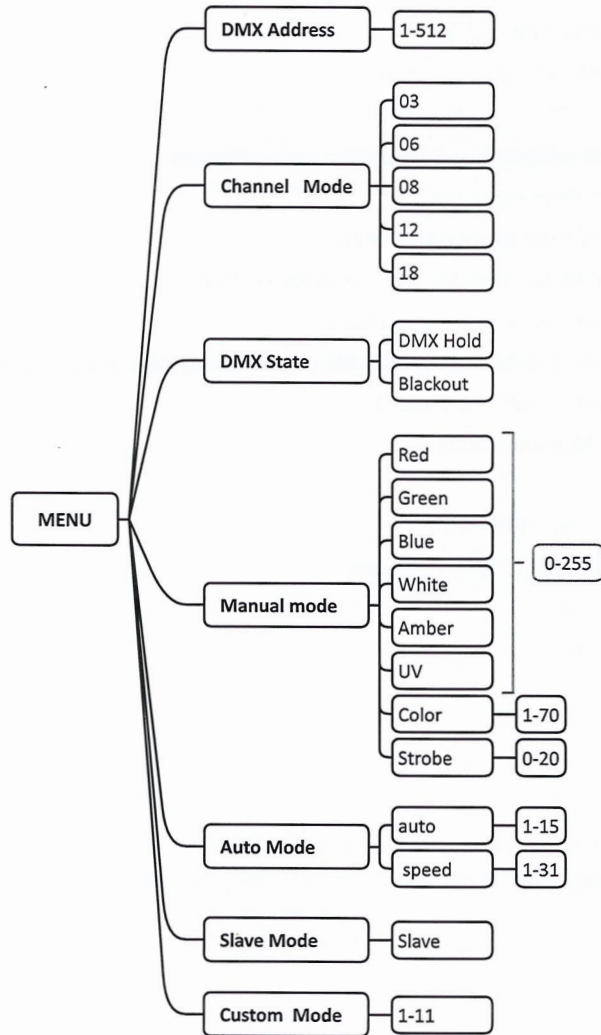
MENU

DMX Address
1-512

Channel Mode
03
06
08
12
18

DMX State
DMX Hold
Blackout

Manual mode
Red
Green
Blue
White
Amber
UV
0-255
Color
1-70
Strobe
0-20

Auto Mode
auto
1-15
speed
1-31

Slave Mode
Slave

Custom Mode
1-11